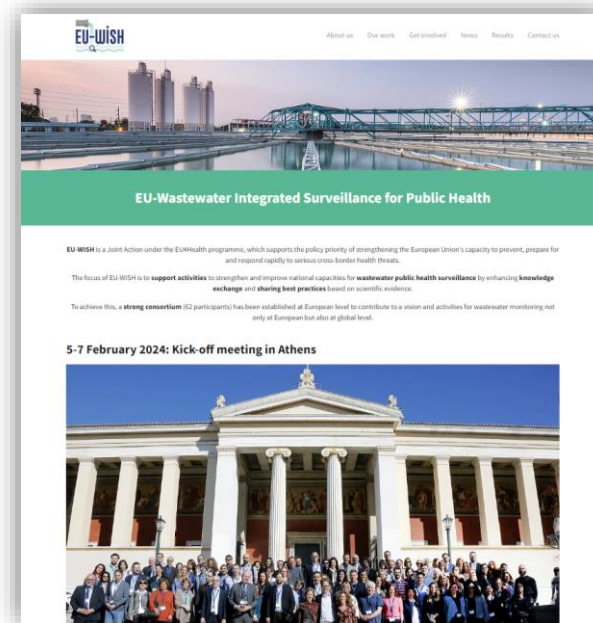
EU-WISH

About us Our work Get involved News Results Contact us

EU-Wastewater Integrated Surveillance for Public Health

EU-WISH is a Joint Action under the EU4Health programme, which supports the policy priority of strengthening the European Union's capacity to prevent, prepare for and respond rapidly to serious cross-border health threats.

The focus of EU-WISH is to support activities to strengthen and improve national capacities for wastewater public health surveillance by enhancing knowledge exchange and sharing best practices based on scientific evidence.

To achieve this, a strong consortium (62 participants) has been established at European level to contribute to a vision and activities for wastewater monitoring not only at European but also at global level.

5-7 February 2024: Kick-off meeting in Athens